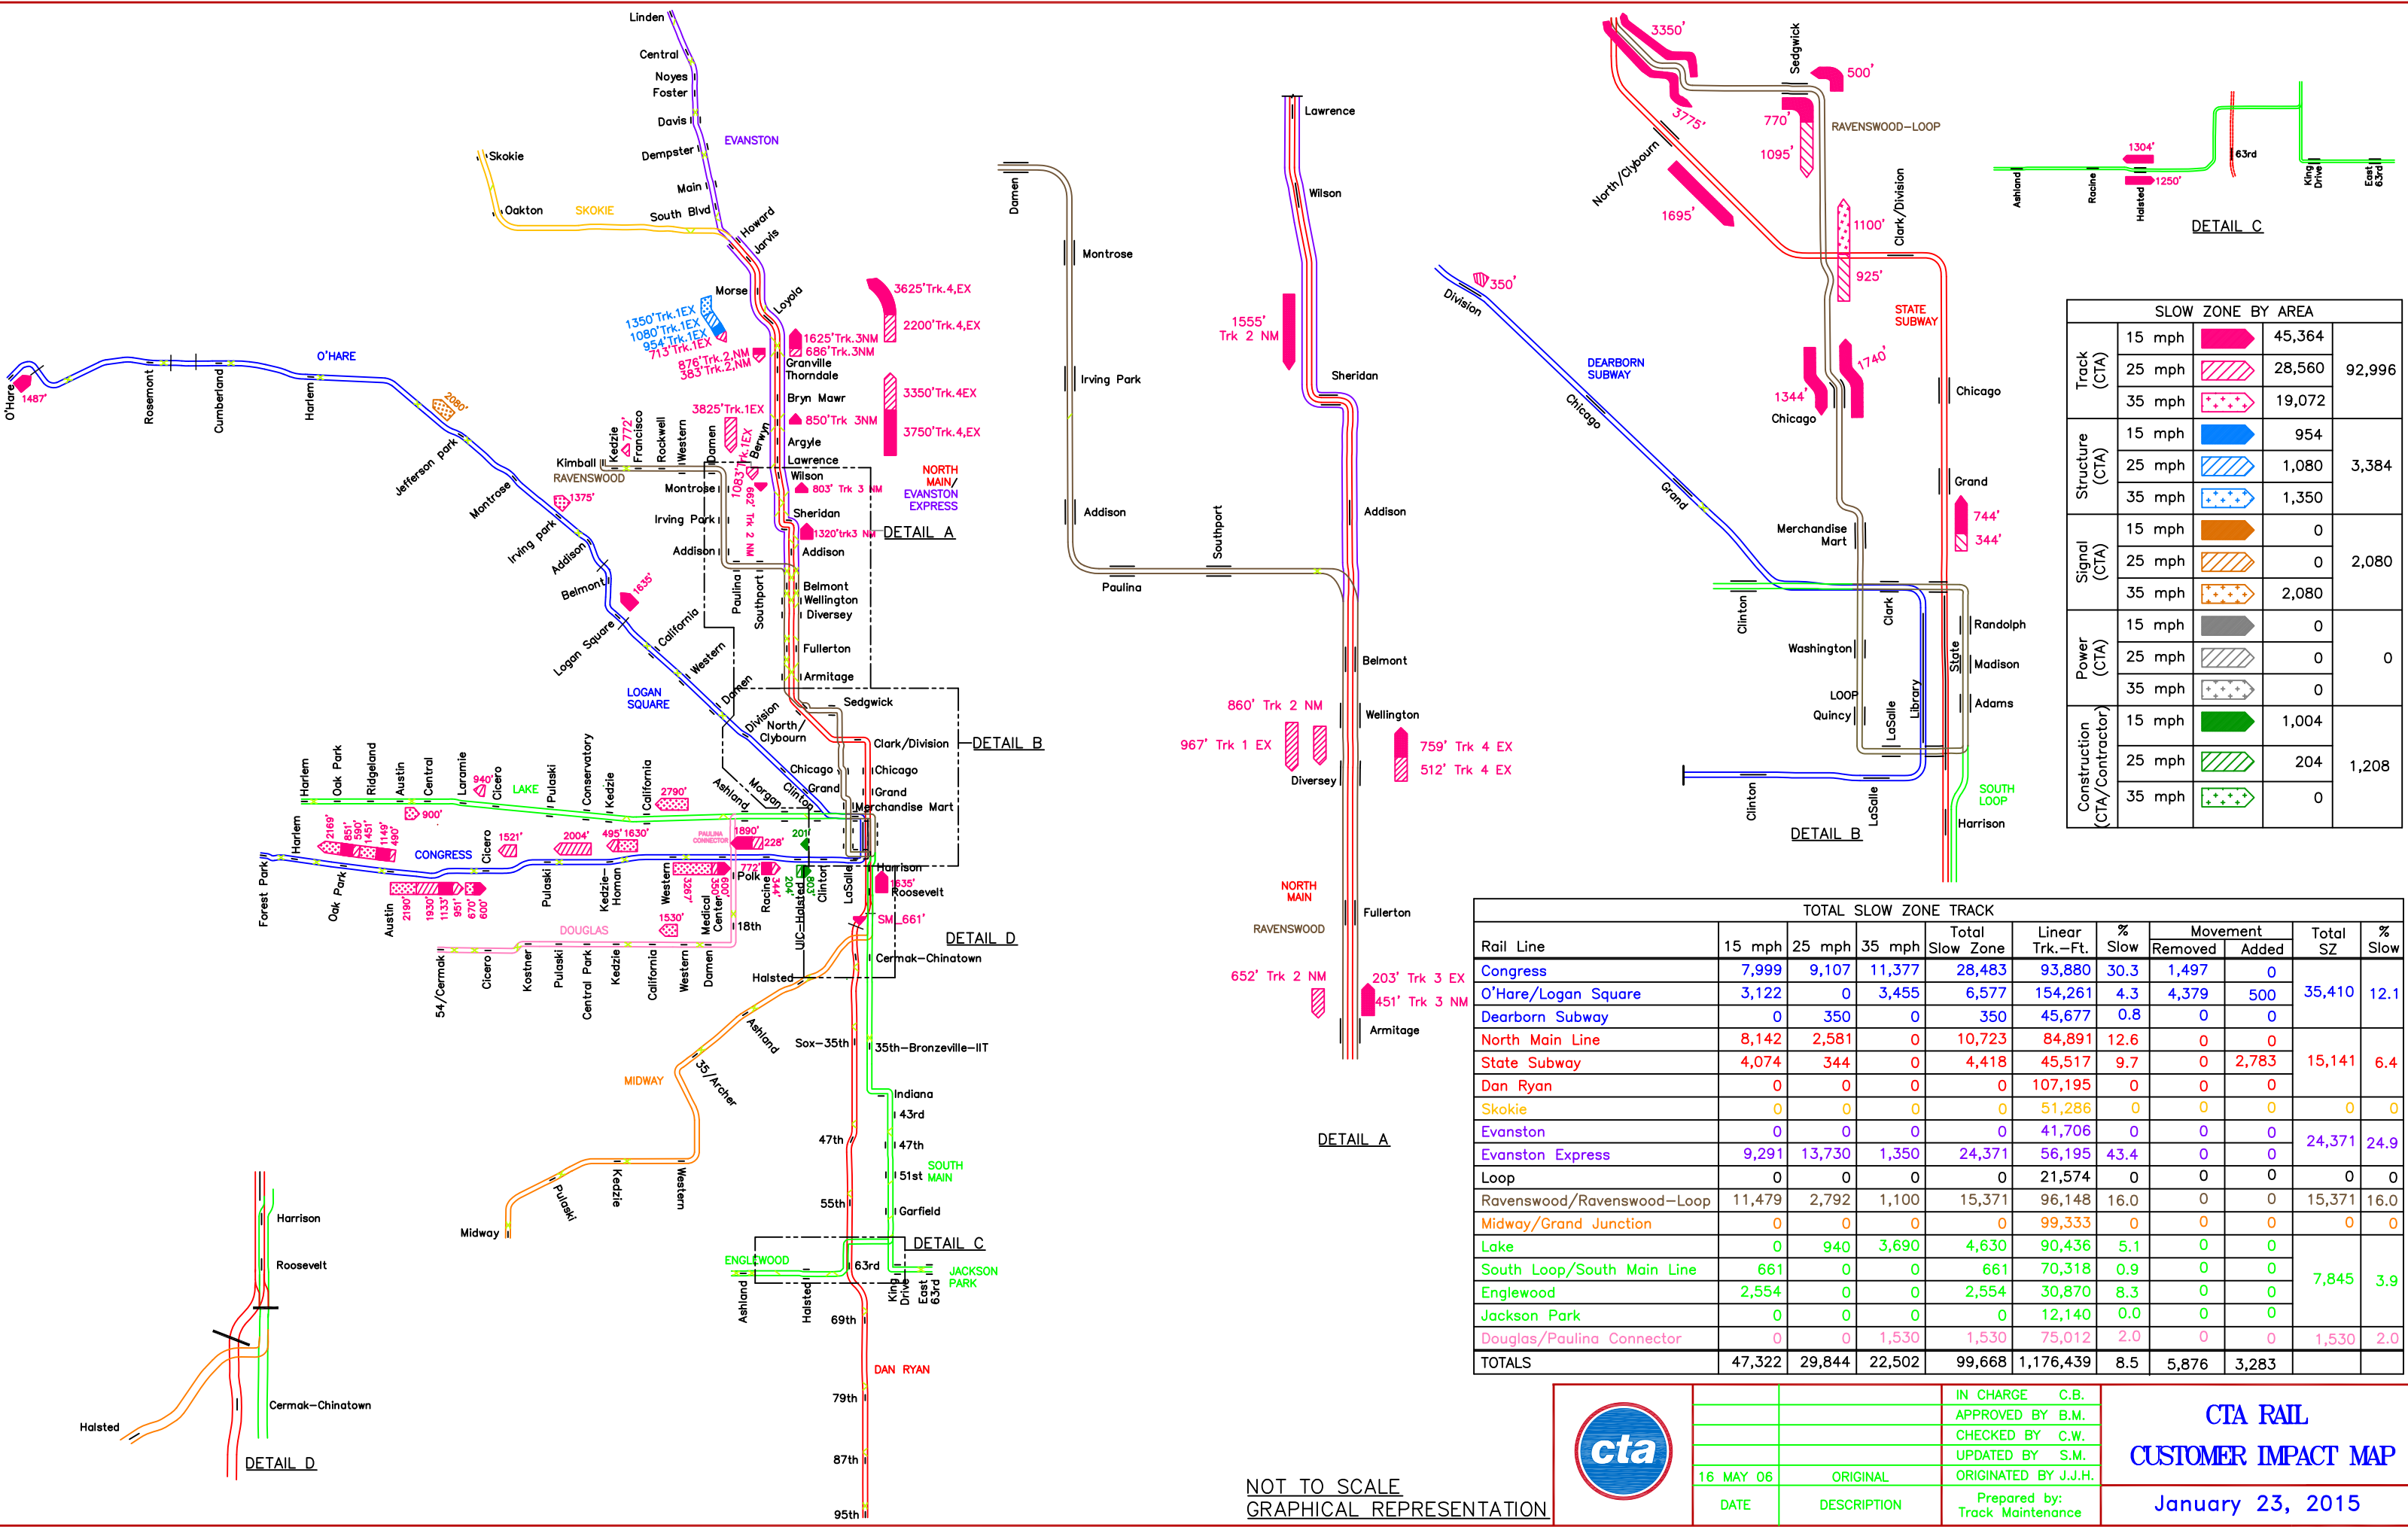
Linden
Central
Noyes
Foster
Davis
Dempster
EVANSTON
Main
South Blvd
Howard
Jarvis
Skokie
Oakton
SKOKIE
Morse
Loyola
1350'Trk.1EX
1080'Trk.1EX
954'Trk.1EX
713'Trk.1EX
876'Trk.2,NM
383'Trk.2,NM
1625'Trk.3NM
686'Trk.3NM
Granville
Thorndale
3625'Trk.4,EX
2200'Trk.4,EX
Bryn Mawr
3350'Trk.4EX
850'Trk 3NM
3750'Trk.4,EX
Argyle
Lawrence
3825'Trk.1EX
Wilson
803' Trk 3 NM
NORTH MAIN/ EVANSTON EXPRESS
Sheridan
1320'trk3 NM
DETAIL A
Addison
Kimball
RAVENSWOOD
Kedzie
772'
Francisco
Rockwell
Western
Damen
Berwyn
1083' Trk 1EX
Montrose
Irving Park
Addison
699' Trk 2 NM
Paulina
Southport
Belmont
Wellington
Diversey
Fullerton
Armitage
Sedgwick
O'HARE
O'Hare
1487'
Rosemont
Cumberland
Harlem
2080'
Jefferson park
1375'
Montrose
Irving park
Addison
Belmont
1635'
Logan Square
California
Western
Damen
LOGAN SQUARE
Division
North/ Clybourn
Clark/Division
DETAIL B
Chicago
Chicago
Grand
Grand
Merchandise Mart
Ashland
Morgan
Clinton
Harlem
Oak Park
Ridgeland
Austin
Central
Laramie
Cicero
940'
LAKE
Pulaski
Conservatory
Kedzie
California
2790'
900'
Harlem
2169'
851'
590'
1451'
1149'
490'
CONGRESS
Cicero
1521'
2004'
495'
1630'
PAULINA CONNECTOR
1890'
228'
201'
Harrison
Forest Park
Oak Park
Austin
2190'
1930'
1133'
951'
670'
600'
Pulaski
Kedzie-Homan
Western
3267'
Medical Center
600'
Polk
772'
Racine
344'
204'
UIC-Halsted
Clinton
LaSalle
1635'
Roosevelt
SM 661'
DOUGLAS
1530'
18th
DETAIL D
54/Cermak
Cicero
Kostner
Pulaski
Central Park
Kedzie
California
Western
Damen
Halsted
Cermak-Chinatown
Ashland
Sox-35th
35th-Bronzeville-IIT
MIDWAY
35/Archer
Indiana
43rd
47th
47th
SOUTH MAIN
51st
Kedzie
Western
Pulaski
Midway
55th
Garfield
DETAIL C
ENGLEWOOD
63rd
JACKSON PARK
Ashland
Halsted
King Drive
East 63rd
69th
DAN RYAN
79th
87th
95th
Harrison
Roosevelt
Cermak-Chinatown
Halsted
DETAIL D
Damen
Montrose
Irving Park
Addison
Paulina
Southport
Lawrence
Wilson
1555' Trk 2 NM
Sheridan
Addison
Belmont
Wellington
860' Trk 2 NM
967' Trk 1 EX
759' Trk 4 EX
512' Trk 4 EX
Diversey
NORTH MAIN
RAVENSWOOD
Fullerton
652' Trk 2 NM
203' Trk 3 EX
451' Trk 3 NM
Armitage
DETAIL A
3350'
Sedgwick
500'
3775'
770'
RAVENSWOOD-LOOP
1095'
North/Clybourn
1695'
1100'
Clark/Division
925'
350'
Division
STATE SUBWAY
DEARBORN SUBWAY
Chicago
1740'
1344'
Chicago
Chicago
Grand
Grand
744'
344'
Merchandise Mart
Clinton
Clark
Randolph
Washington
State
Madison
LOOP
Library
Quincy
LaSalle
Adams
SOUTH LOOP
Clinton
LaSalle
Harrison
DETAIL B
1304'
63rd
Ashland
Racine
Halsted
1250'
King Drive
East 63rd
DETAIL C

SLOW ZONE BY AREA
| | | | |
|---|---|---|---|
| Track (CTA) | 15 mph | 45,364 | 92,996 |
| | 25 mph | 28,560 | |
| | 35 mph | 19,072 | |
| Structure (CTA) | 15 mph | 954 | 3,384 |
| | 25 mph | 1,080 | |
| | 35 mph | 1,350 | |
| Signal (CTA) | 15 mph | 0 | 2,080 |
| | 25 mph | 0 | |
| | 35 mph | 2,080 | |
| Power (CTA) | 15 mph | 0 | 0 |
| | 25 mph | 0 | |
| | 35 mph | 0 | |
| Construction (CTA/Contractor) | 15 mph | 1,004 | 1,208 |
| | 25 mph | 204 | |
| | 35 mph | 0 | |

TOTAL SLOW ZONE TRACK
| Rail Line | 15 mph | 25 mph | 35 mph | Total Slow Zone | Linear Trk.-Ft. | % Slow | Movement Removed | Movement Added | Total SZ | % Slow |
|---|---|---|---|---|---|---|---|---|---|---|
| Congress | 7,999 | 9,107 | 11,377 | 28,483 | 93,880 | 30.3 | 1,497 | 0 | 35,410 | 12.1 |
| O'Hare/Logan Square | 3,122 | 0 | 3,455 | 6,577 | 154,261 | 4.3 | 4,379 | 500 | | |
| Dearborn Subway | 0 | 350 | 0 | 350 | 45,677 | 0.8 | 0 | 0 | | |
| North Main Line | 8,142 | 2,581 | 0 | 10,723 | 84,891 | 12.6 | 0 | 0 | 15,141 | 6.4 |
| State Subway | 4,074 | 344 | 0 | 4,418 | 45,517 | 9.7 | 0 | 2,783 | | |
| Dan Ryan | 0 | 0 | 0 | 0 | 107,195 | 0 | 0 | 0 | | |
| Skokie | 0 | 0 | 0 | 0 | 51,286 | 0 | 0 | 0 | 0 | 0 |
| Evanston | 0 | 0 | 0 | 0 | 41,706 | 0 | 0 | 0 | 24,371 | 24.9 |
| Evanston Express | 9,291 | 13,730 | 1,350 | 24,371 | 56,195 | 43.4 | 0 | 0 | | |
| Loop | 0 | 0 | 0 | 0 | 21,574 | 0 | 0 | 0 | 0 | 0 |
| Ravenswood/Ravenswood-Loop | 11,479 | 2,792 | 1,100 | 15,371 | 96,148 | 16.0 | 0 | 0 | 15,371 | 16.0 |
| Midway/Grand Junction | 0 | 0 | 0 | 0 | 99,333 | 0 | 0 | 0 | 0 | 0 |
| Lake | 0 | 940 | 3,690 | 4,630 | 90,436 | 5.1 | 0 | 0 | 7,845 | 3.9 |
| South Loop/South Main Line | 661 | 0 | 0 | 661 | 70,318 | 0.9 | 0 | 0 | | |
| Englewood | 2,554 | 0 | 0 | 2,554 | 30,870 | 8.3 | 0 | 0 | | |
| Jackson Park | 0 | 0 | 0 | 0 | 12,140 | 0.0 | 0 | 0 | | |
| Douglas/Paulina Connector | 0 | 0 | 1,530 | 1,530 | 75,012 | 2.0 | 0 | 0 | 1,530 | 2.0 |
| TOTALS | 47,322 | 29,844 | 22,502 | 99,668 | 1,176,439 | 8.5 | 5,876 | 3,283 | | |

NOT TO SCALE
GRAPHICAL REPRESENTATION
cta
16 MAY 06 ORIGINAL
DATE DESCRIPTION
IN CHARGE C.B.
APPROVED BY B.M.
CHECKED BY C.W.
UPDATED BY S.M.
ORIGINATED BY J.J.H.
Prepared by: Track Maintenance
CTA RAIL
CUSTOMER IMPACT MAP
January 23, 2015